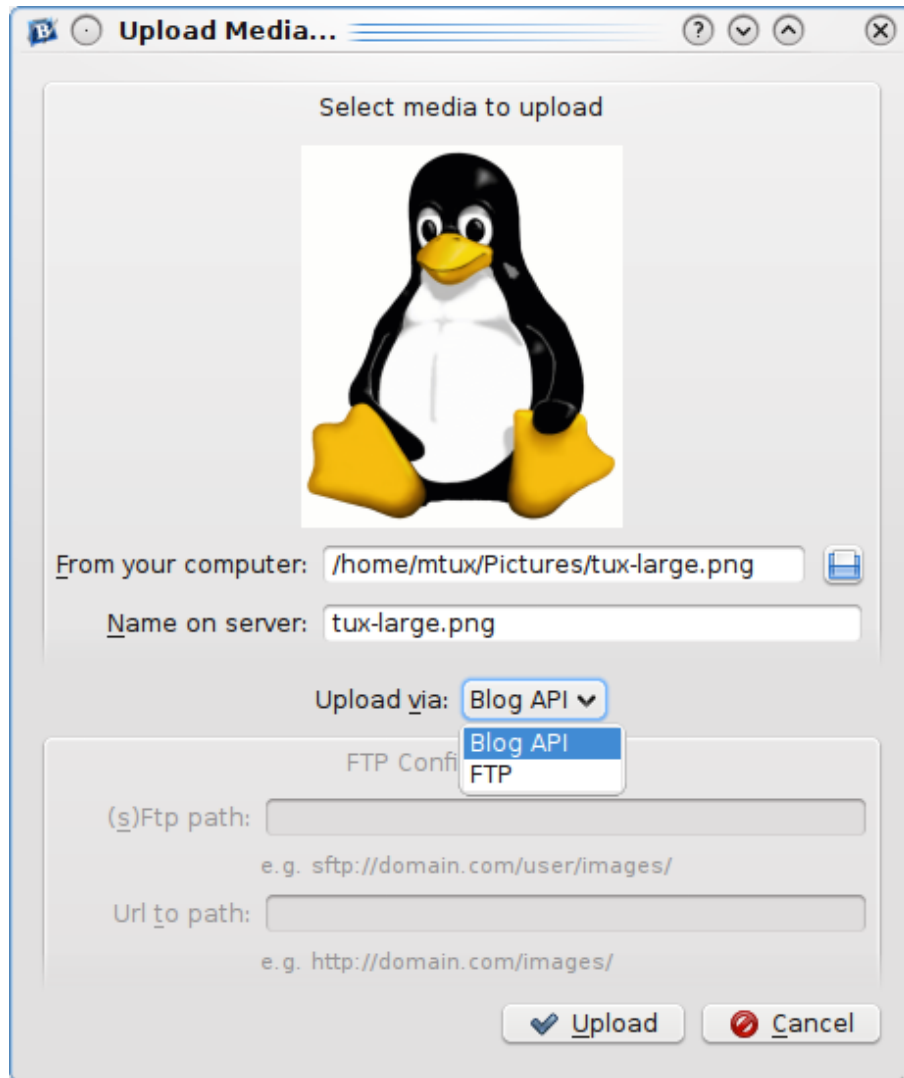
Upload Media...

Select media to upload

From your computer: /home/mtux/Pictures/tux-large.png

Name on server: tux-large.png

Upload via: Blog API

Blog API
FTP

FTP Confi

(s)Ftp path:

e.g. sftp://domain.com/user/images/

Url to path:

e.g. http://domain.com/images/

Upload
Cancel